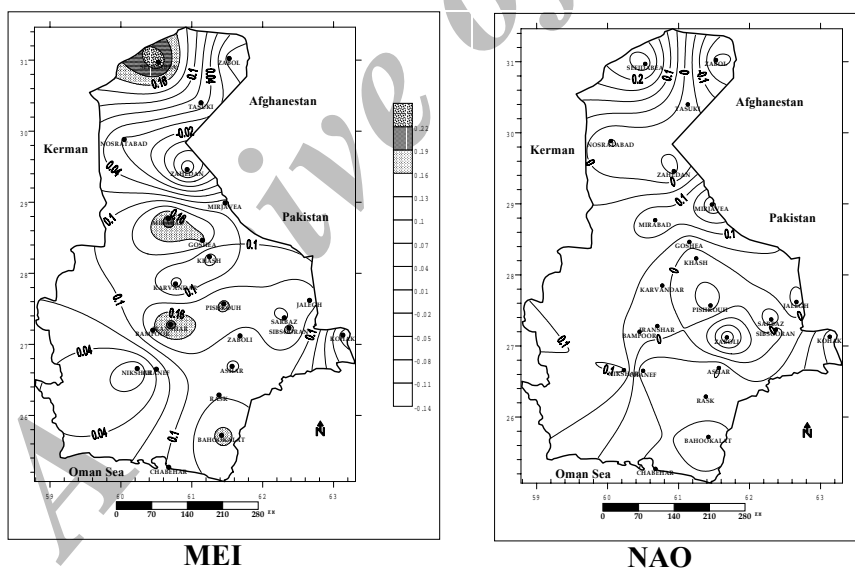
31
30
29
28
27
26
ZABOL
Afghanestan
TASUKI
NOSRATABAD
Kerman
ZAHEDAN
MIRJAVEA
Pakistan
GOSHEA
KHASH
KARVANDAR
PISHIN
SARBAZ
SIRSARAN
JALEGH
BAMPOOR
ZABOLI
KORAK
NIKSHAHR
ASHAR
RASK
BAHOOKALAT
Oman Sea
CHABEHAR
0.16
0.1
0.02
0.04
0.1
0.16
0.1
0.1
0.16
0.1
0.04
0.04
0.1
0.22
0.19
0.16
0.13
0.1
0.07
0.04
0.01
-0.02
-0.05
-0.08
-0.11
-0.14
N
59
60
61
62
63
0
70
140
210
280
MEI

31
30
29
28
27
26
SHIRGAH
ZABOL
0.2
0
0.1
Afghanestan
TASUKI
NOSRATABAD
Kerman
ZAHEDAN
0
0.1
MIRJAVEA
Pakistan
MIRABAD
0.1
GOSHEA
KHASH
KARVANDAR
PISHIN
SARBAZ
SIRSARAN
JALEGH
IRANSHAR
BAMPOOR
ZABOLI
KORAK
0.1
0.1
NIKSHAHR
ASHAR
RASK
BAHOOKALAT
N
Oman Sea
CHABEHAR
59
60
61
62
63
0
70
140
210
280
NAO